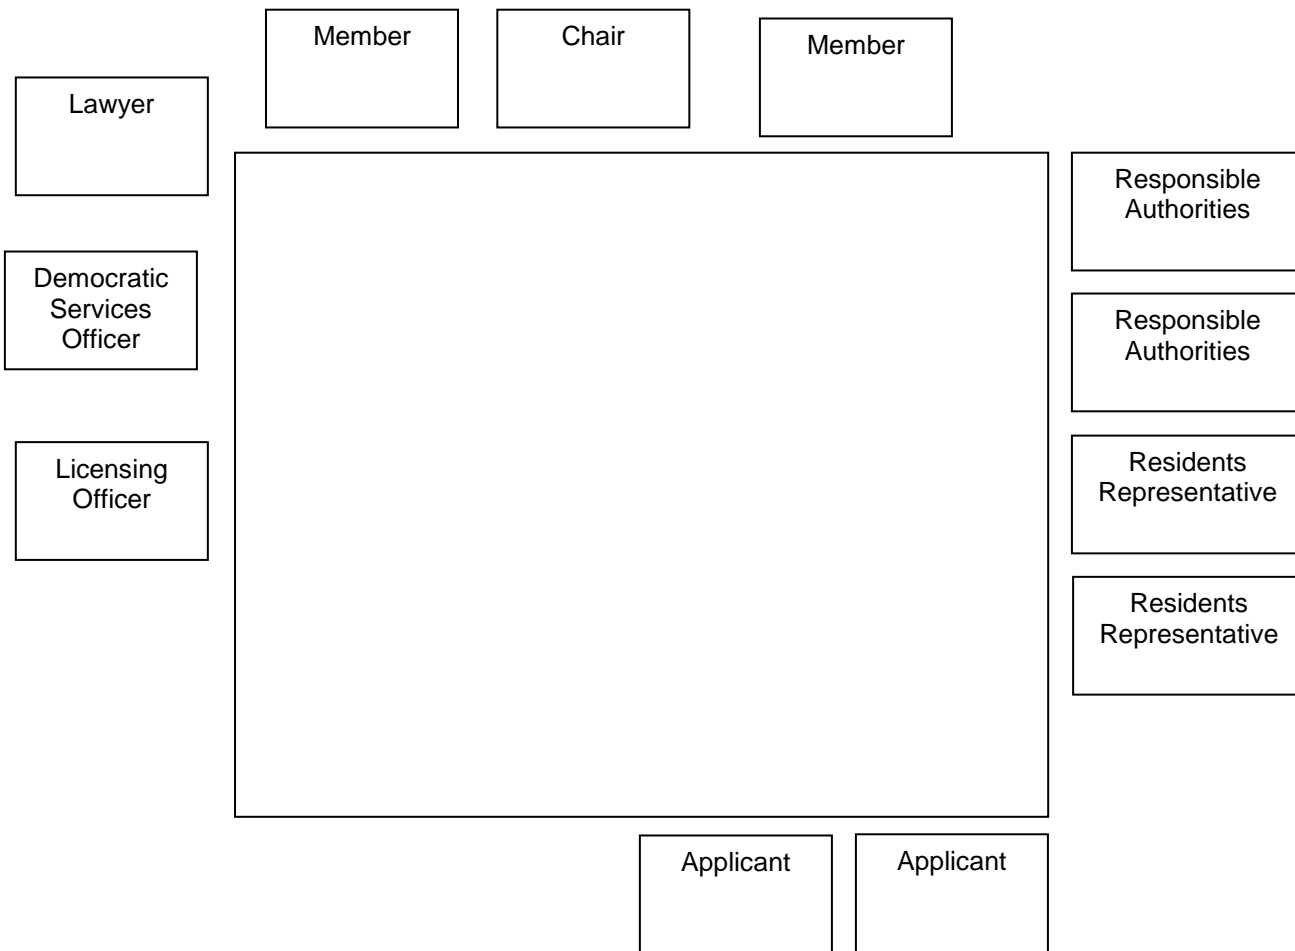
Member

Chair

Member

Lawyer

Democratic Services Officer

Licensing Officer

Responsible Authorities

Responsible Authorities

Residents Representative

Residents Representative

Applicant

Applicant